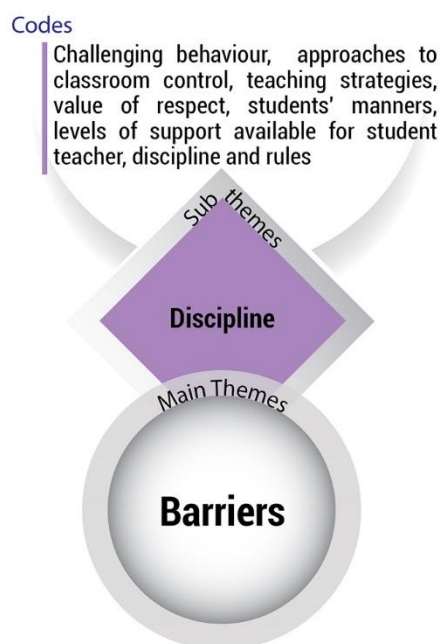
Codes

Challenging behaviour, approaches to classroom control, teaching strategies, value of respect, students' manners, levels of support available for student teacher, discipline and rules

Sub themes

Discipline

Main Themes

Barriers